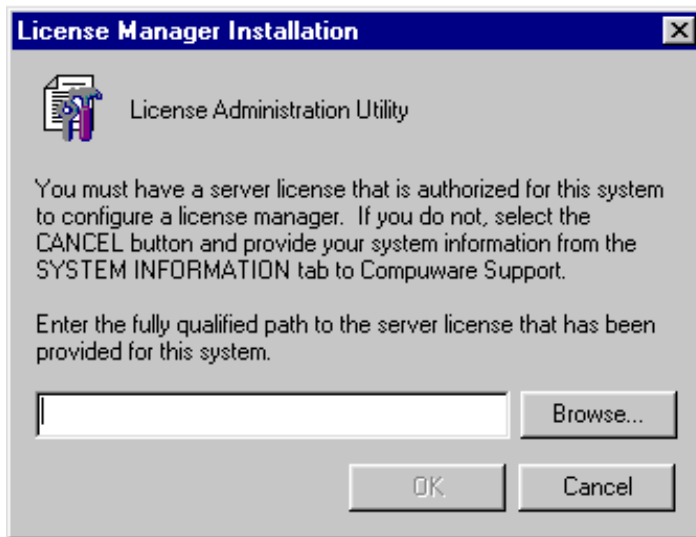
License Manager Installation

License Administration Utility

You must have a server license that is authorized for this system to configure a license manager. If you do not, select the CANCEL button and provide your system information from the SYSTEM INFORMATION tab to Compuware Support.

Enter the fully qualified path to the server license that has been provided for this system.

Browse...

OK

Cancel